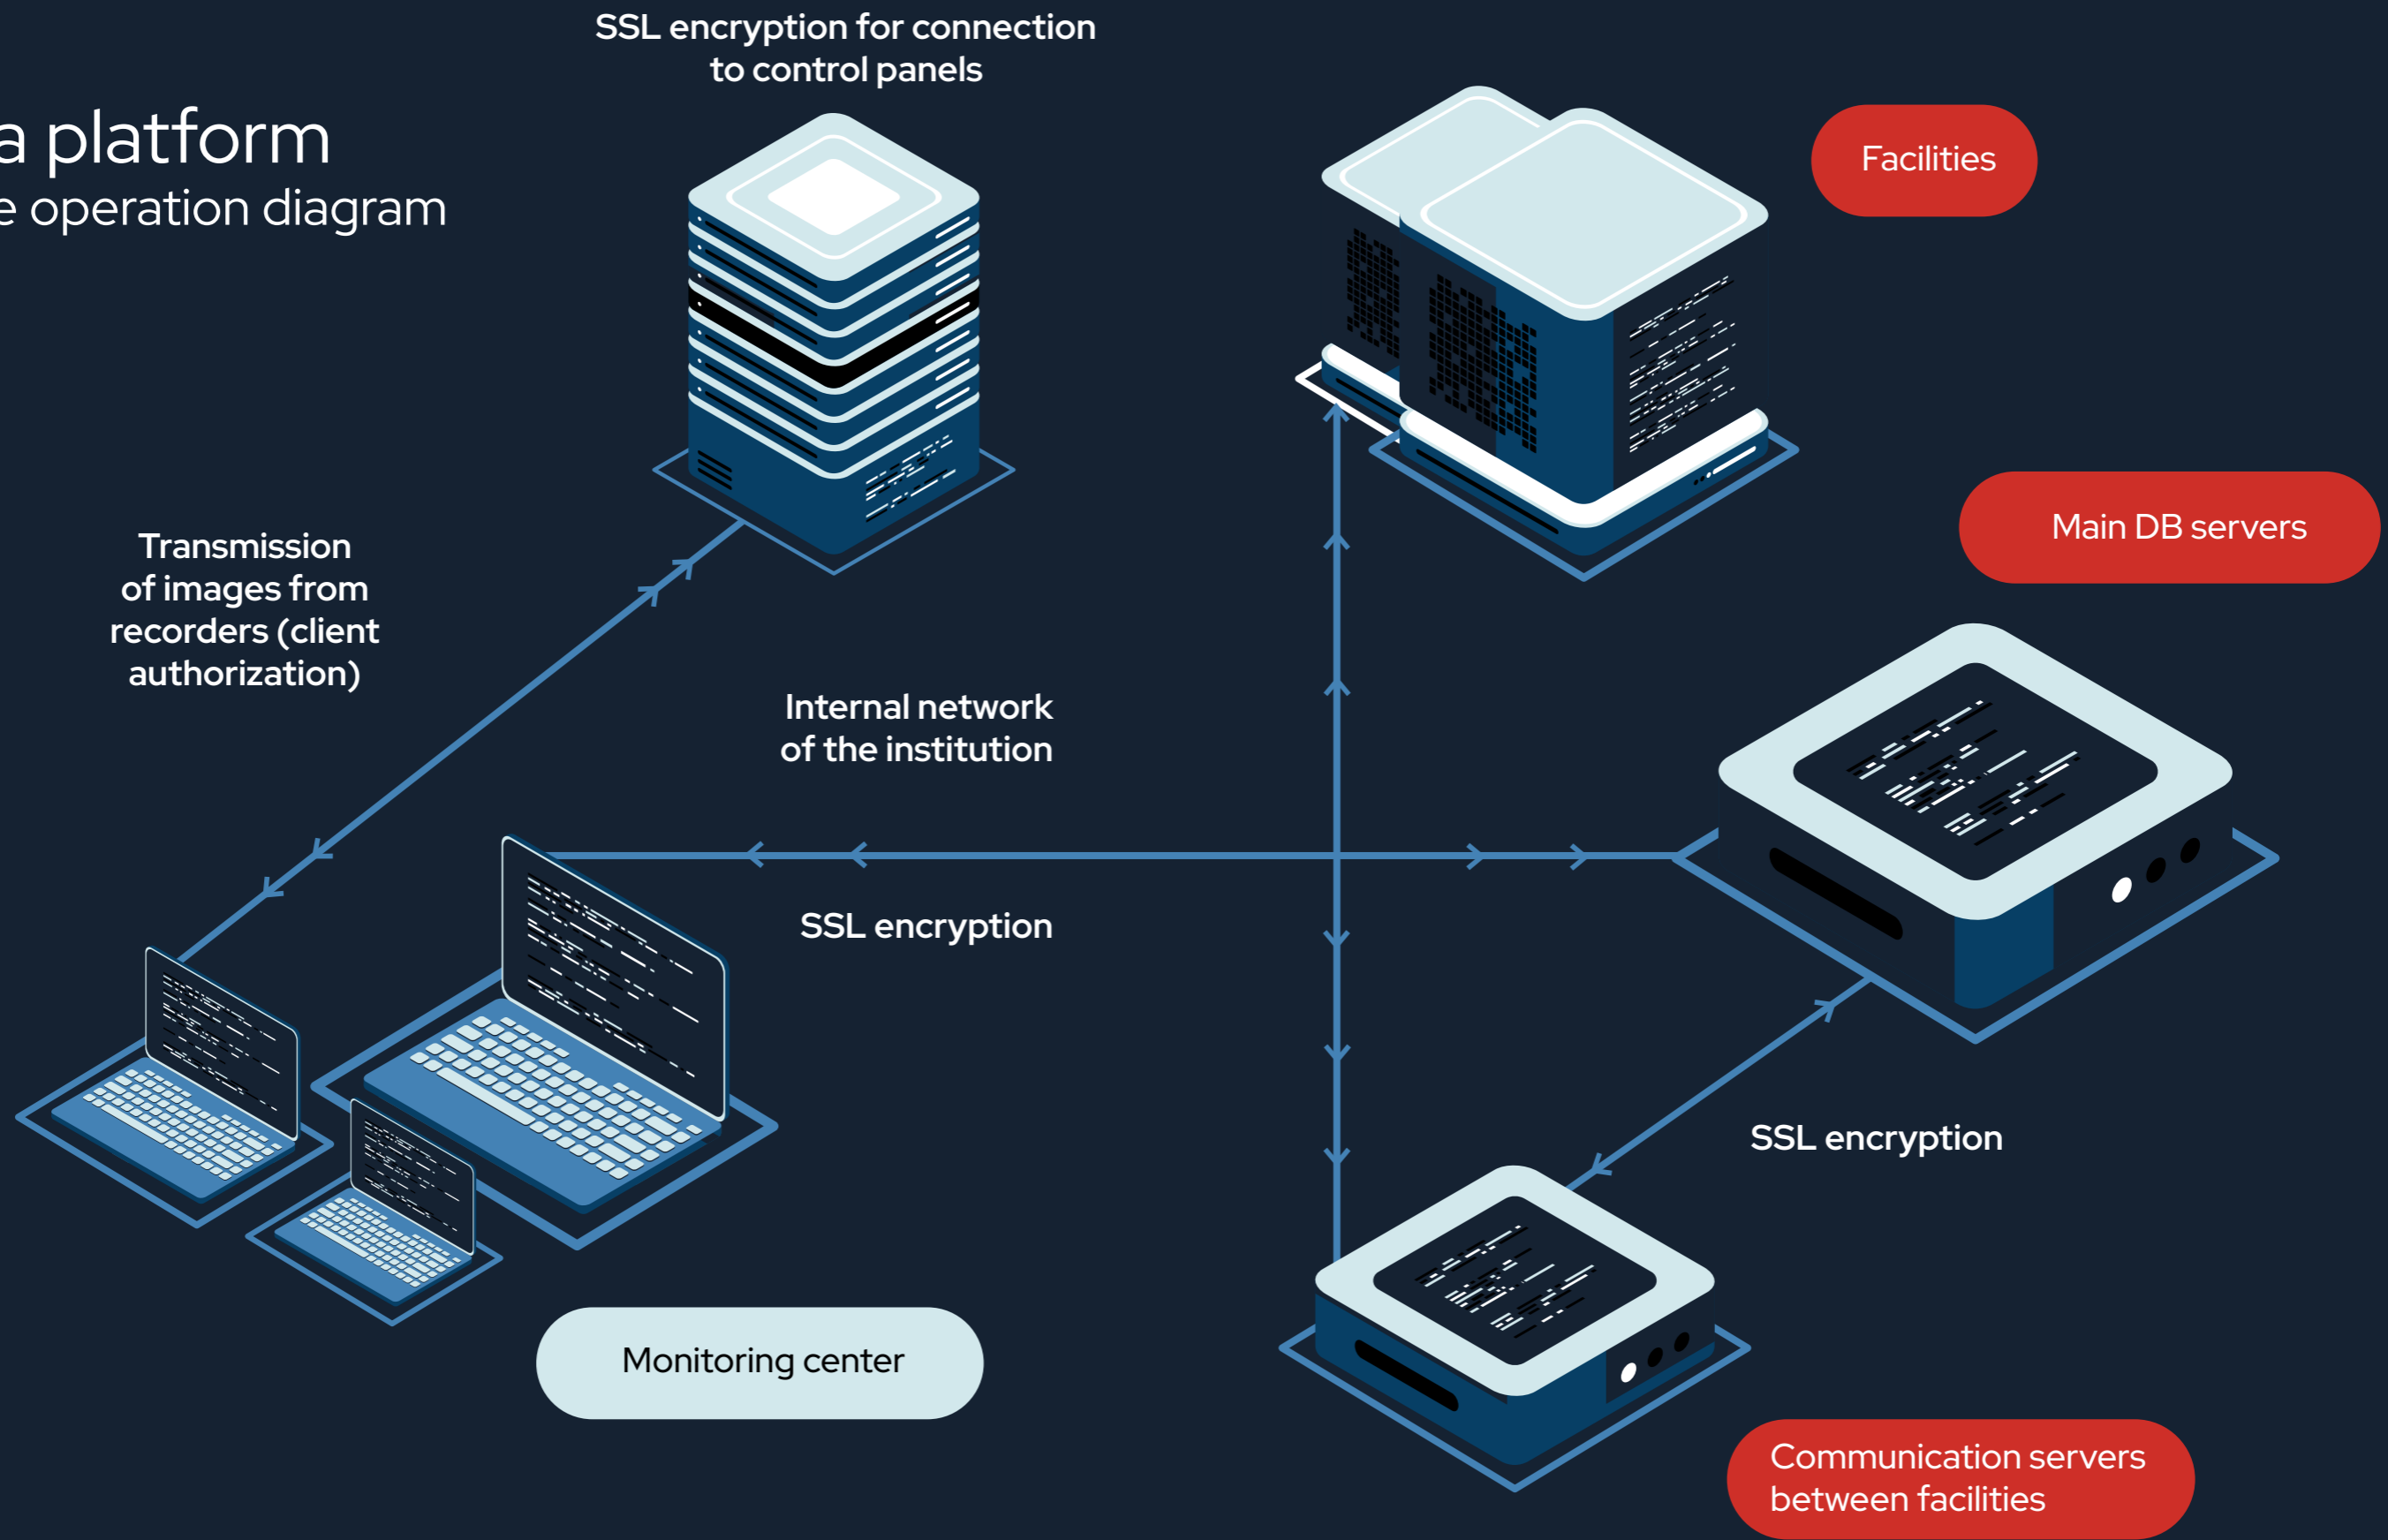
a platform
e operation diagram

SSL encryption for connection to control panels

Facilities

Main DB servers

Transmission of images from recorders (client authorization)

Internal network of the institution

SSL encryption

SSL encryption

Monitoring center

Communication servers between facilities